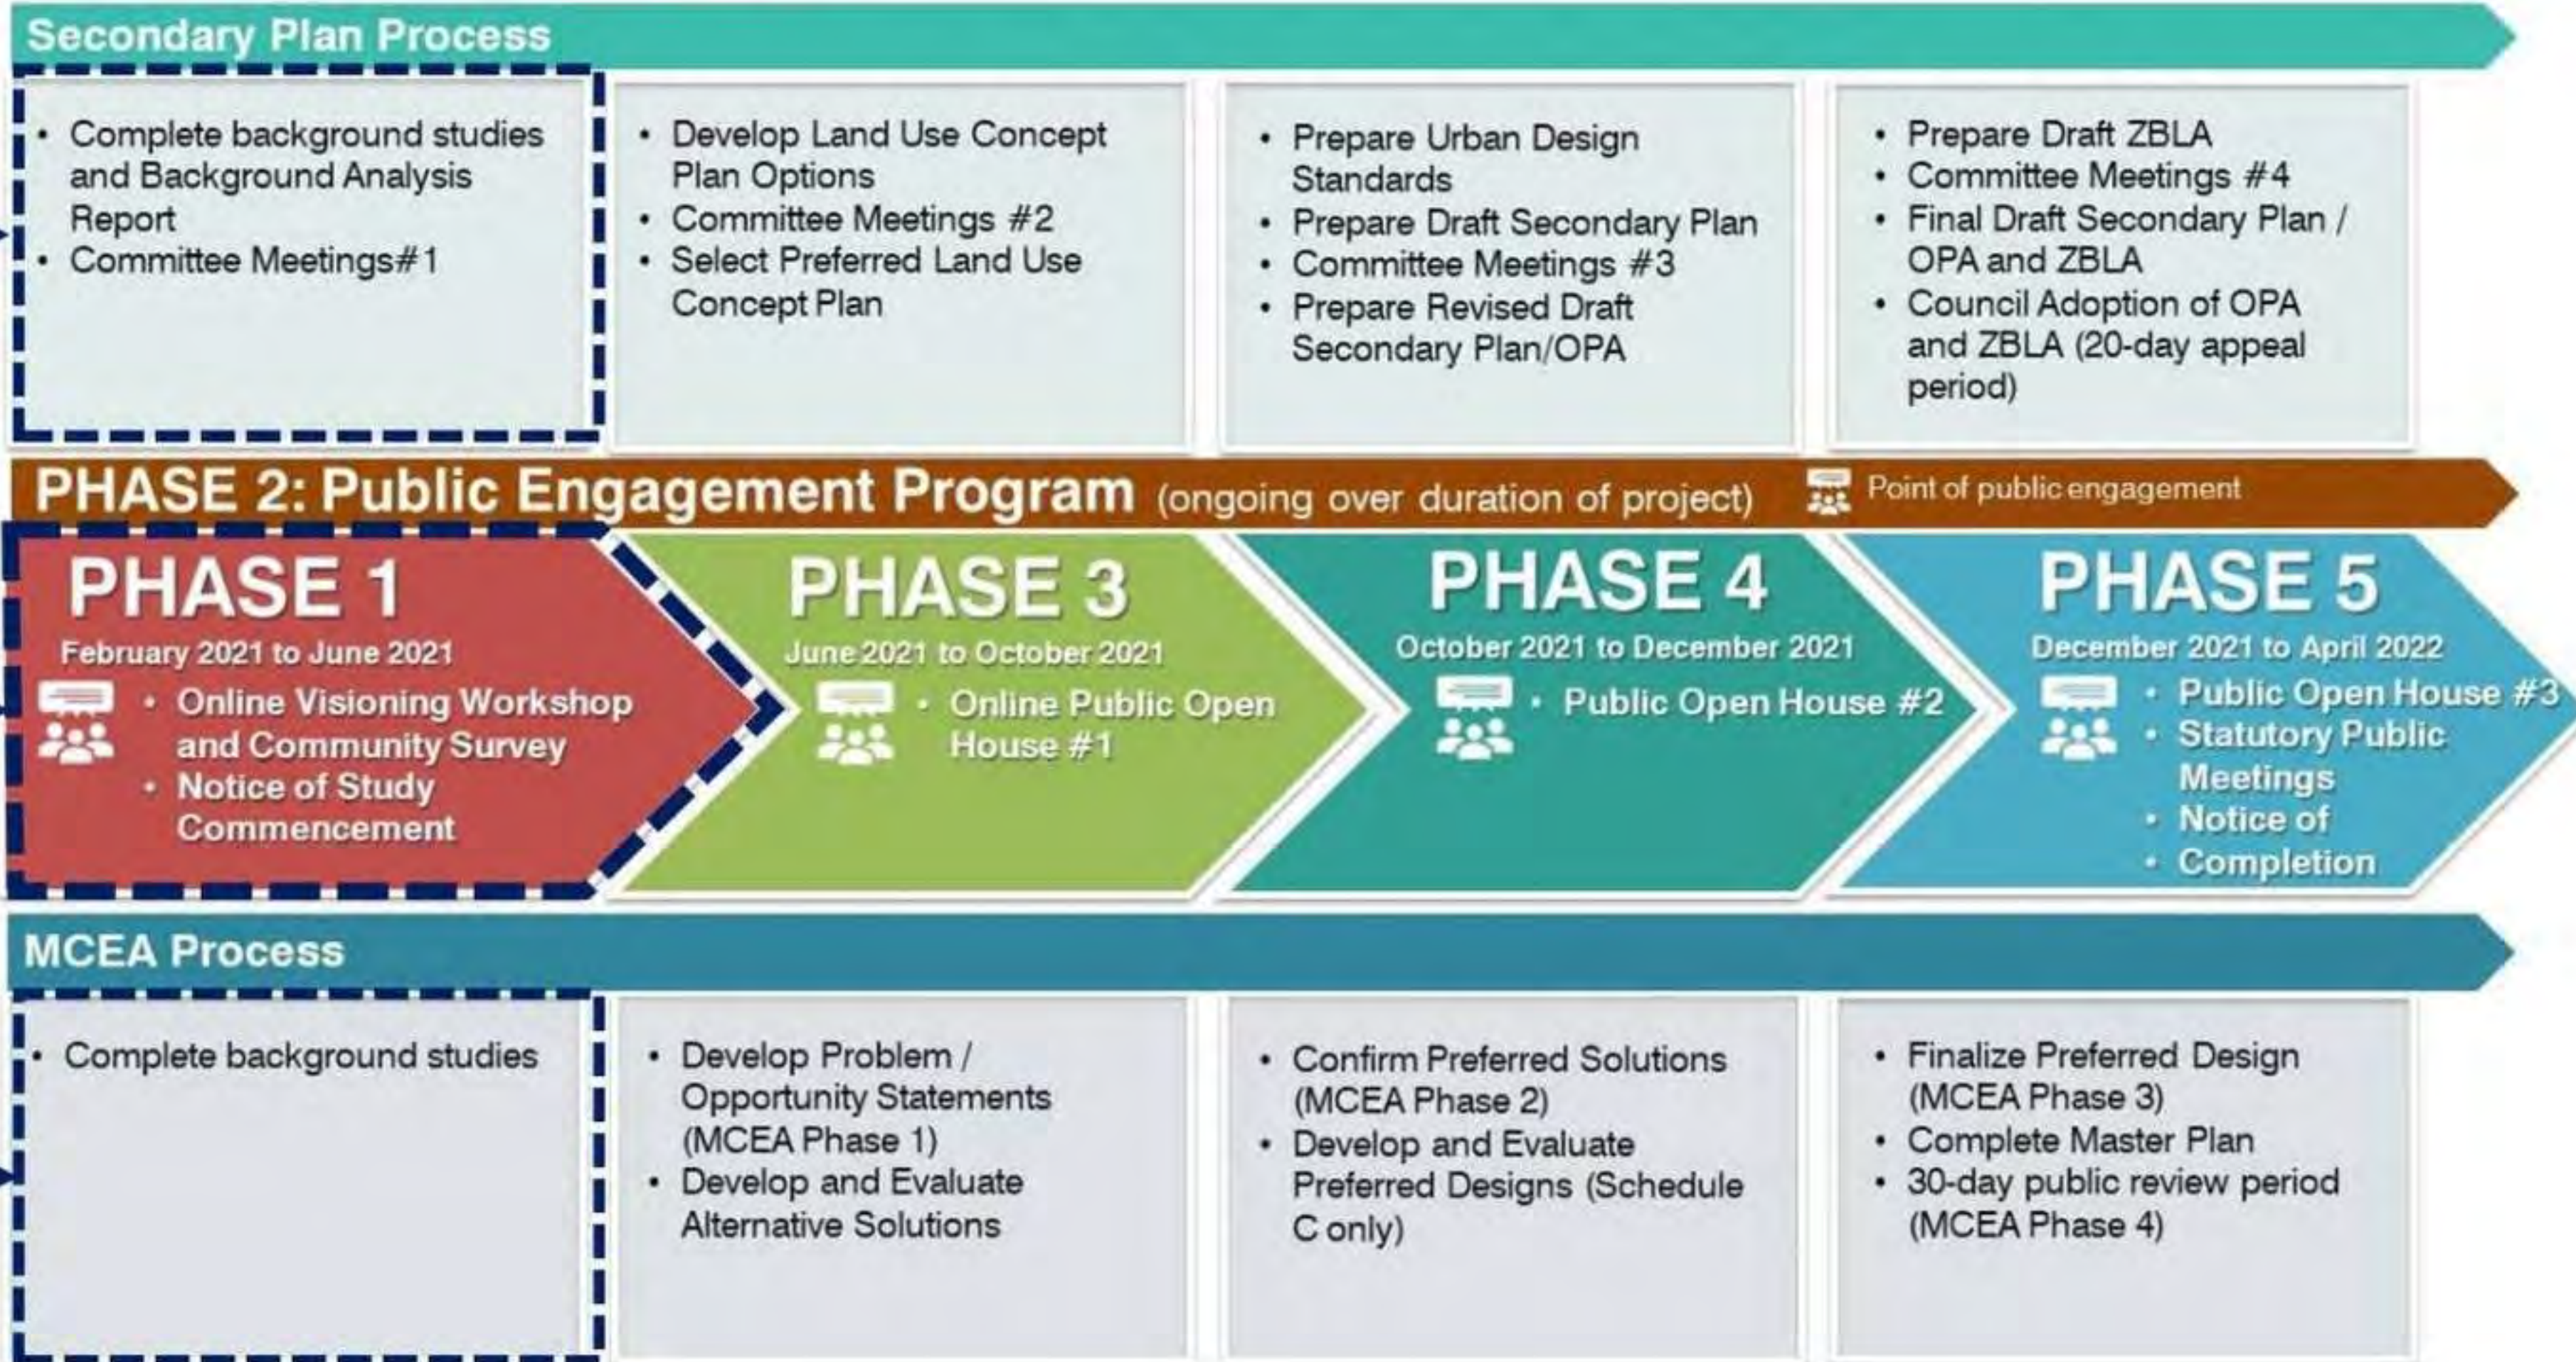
Secondary Plan Process

- Complete background studies and Background Analysis Report
- Committee Meetings#1

- Develop Land Use Concept Plan Options
- Committee Meetings #2
- Select Preferred Land Use Concept Plan

- Prepare Urban Design Standards
- Prepare Draft Secondary Plan
- Committee Meetings #3
- Prepare Revised Draft Secondary Plan/OPA

- Prepare Draft ZBLA
- Committee Meetings #4
- Final Draft Secondary Plan / OPA and ZBLA
- Council Adoption of OPA and ZBLA (20-day appeal period)

PHASE 2: Public Engagement Program (ongoing over duration of project) Point of public engagement

PHASE 1
February 2021 to June 2021
- Online Visioning Workshop and Community Survey
- Notice of Study Commencement

PHASE 3
June 2021 to October 2021
- Online Public Open House #1

PHASE 4
October 2021 to December 2021
- Public Open House #2

PHASE 5
December 2021 to April 2022
- Public Open House #3
- Statutory Public Meetings
- Notice of
- Completion

MCEA Process

- Complete background studies

- Develop Problem / Opportunity Statements (MCEA Phase 1)
- Develop and Evaluate Alternative Solutions

- Confirm Preferred Solutions (MCEA Phase 2)
- Develop and Evaluate Preferred Designs (Schedule C only)

- Finalize Preferred Design (MCEA Phase 3)
- Complete Master Plan
- 30-day public review period (MCEA Phase 4)